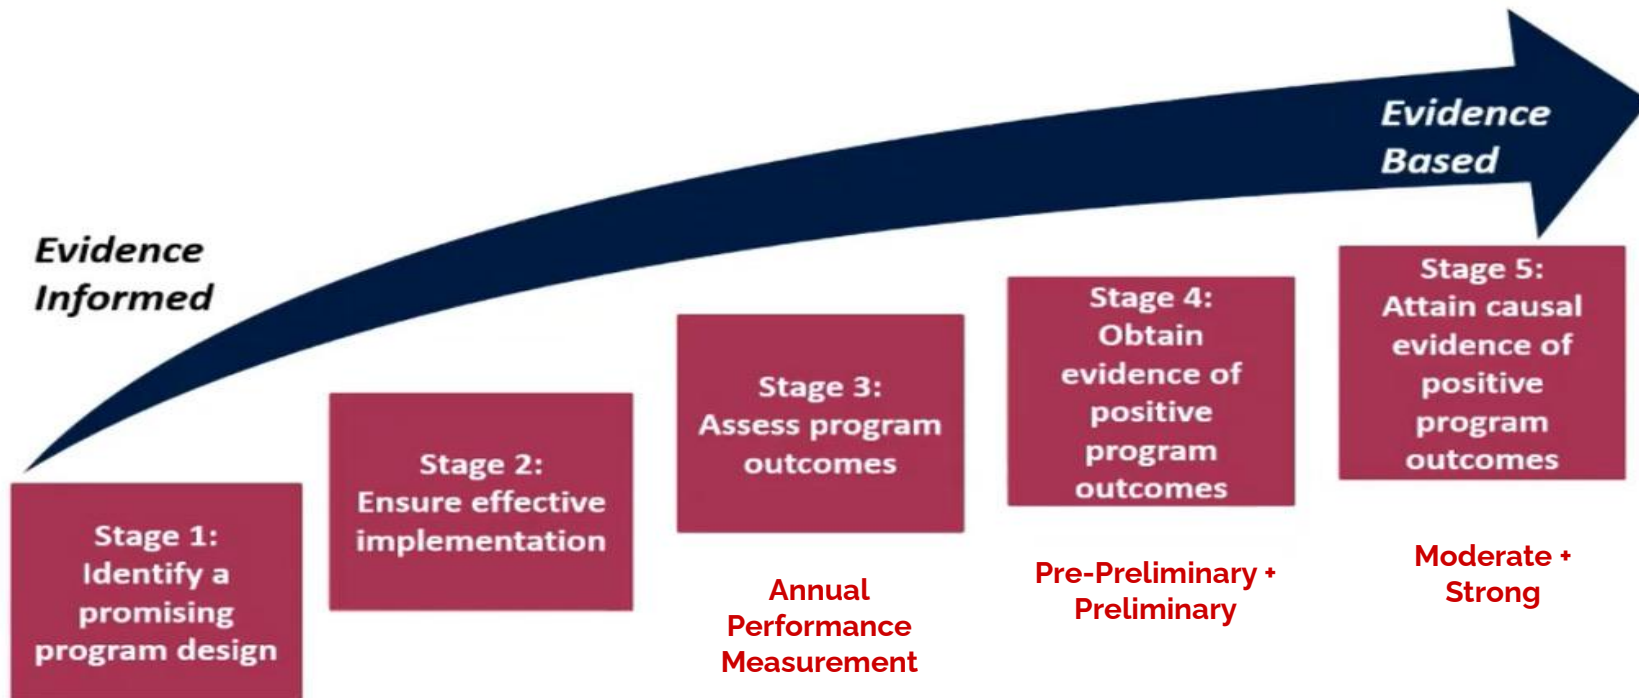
Evidence Based

Evidence Informed

Stage 1: Identify a promising program design

Stage 2: Ensure effective implementation

Stage 3: Assess program outcomes

Stage 4: Obtain evidence of positive program outcomes

Stage 5: Attain causal evidence of positive program outcomes

Annual Performance Measurement

Pre-Preliminary + Preliminary

Moderate + Strong